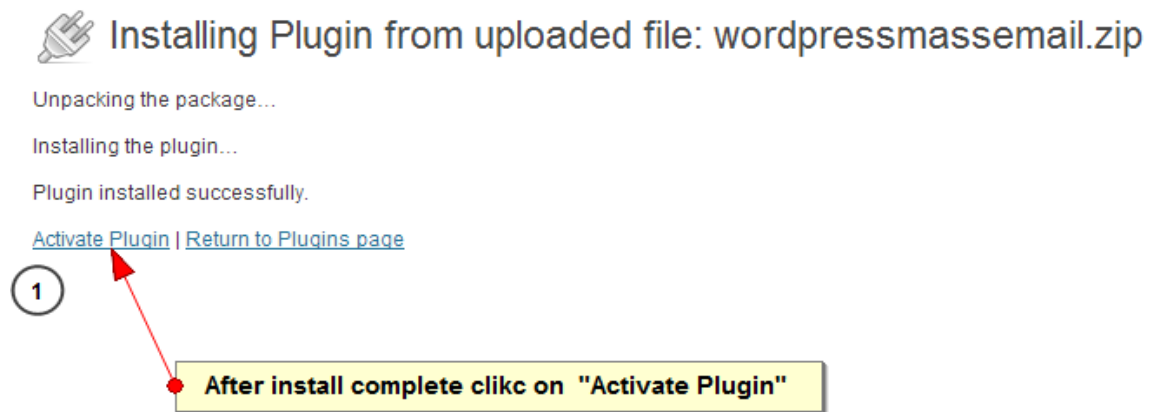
Installing Plugin from uploaded file: wordpressmassemail.zip

Unpacking the package…

Installing the plugin…

Plugin installed successfully.

Activate Plugin | Return to Plugins page

1

After install complete clikc on "Activate Plugin"